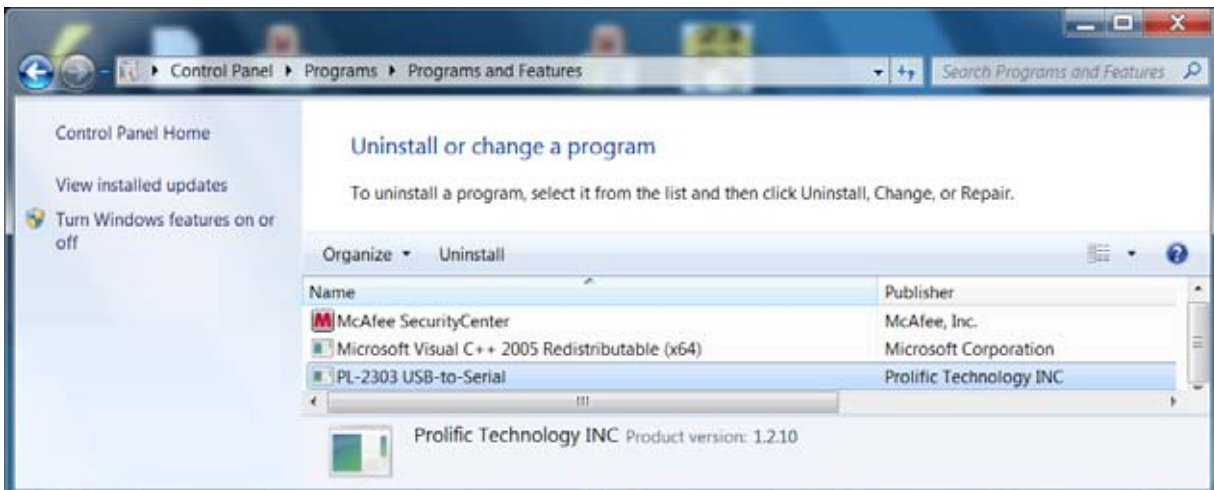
Control Panel ▸ Programs ▸ Programs and Features

Search Programs and Features

Control Panel Home

View installed updates

Turn Windows features on or off

Uninstall or change a program

To uninstall a program, select it from the list and then click Uninstall, Change, or Repair.

Organize ▾ Uninstall

| Name | Publisher |
|---|---|
| McAfee SecurityCenter | McAfee, Inc. |
| Microsoft Visual C++ 2005 Redistributable (x64) | Microsoft Corporation |
| PL-2303 USB-to-Serial | Prolific Technology INC |

Prolific Technology INC Product version: 1.2.10